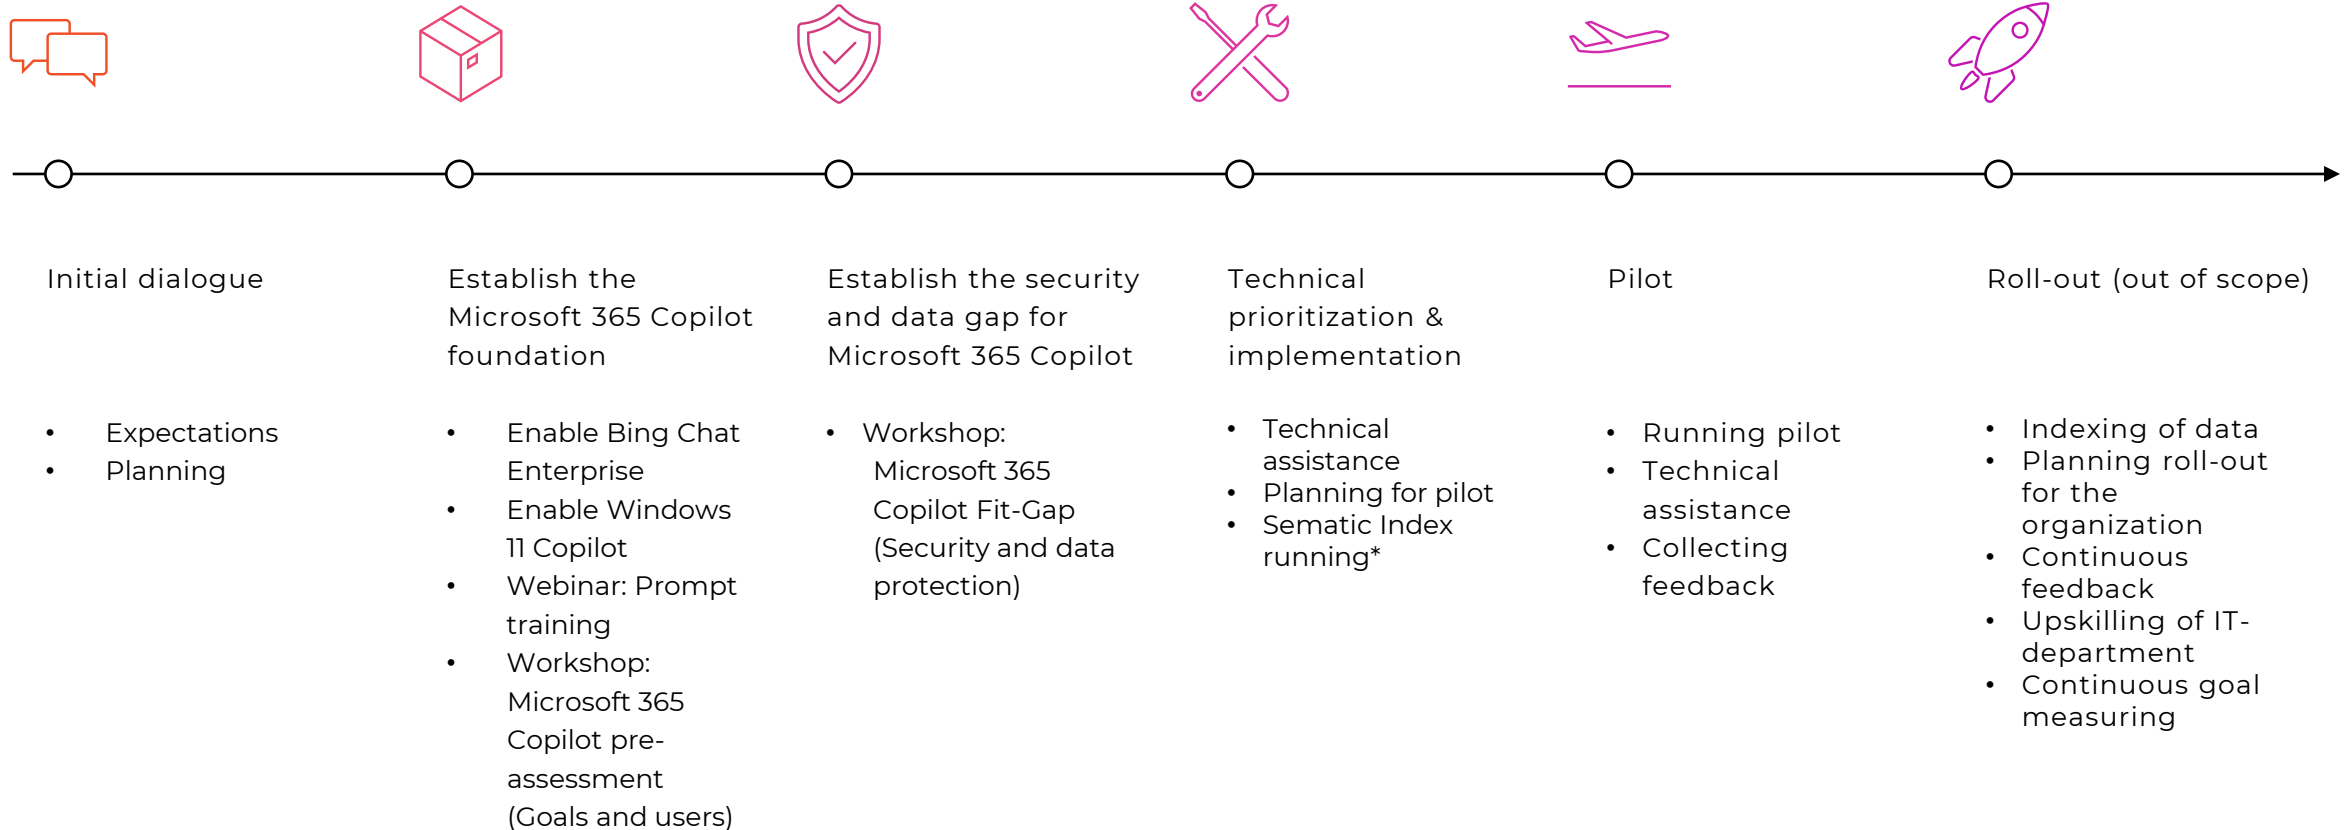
Initial dialogue

- Expectations
- Planning

Establish the Microsoft 365 Copilot foundation

- Enable Bing Chat Enterprise
- Enable Windows 11 Copilot
- Webinar: Prompt training
- Workshop: Microsoft 365 Copilot pre-assessment (Goals and users)

Establish the security and data gap for Microsoft 365 Copilot

- Workshop: Microsoft 365 Copilot Fit-Gap (Security and data protection)

Technical prioritization & implementation

- Technical assistance
- Planning for pilot
- Sematic Index running*

Pilot

- Running pilot
- Technical assistance
- Collecting feedback

Roll-out (out of scope)

- Indexing of data
- Planning roll-out for the organization
- Continuous feedback
- Upskilling of IT-department
- Continuous goal measuring